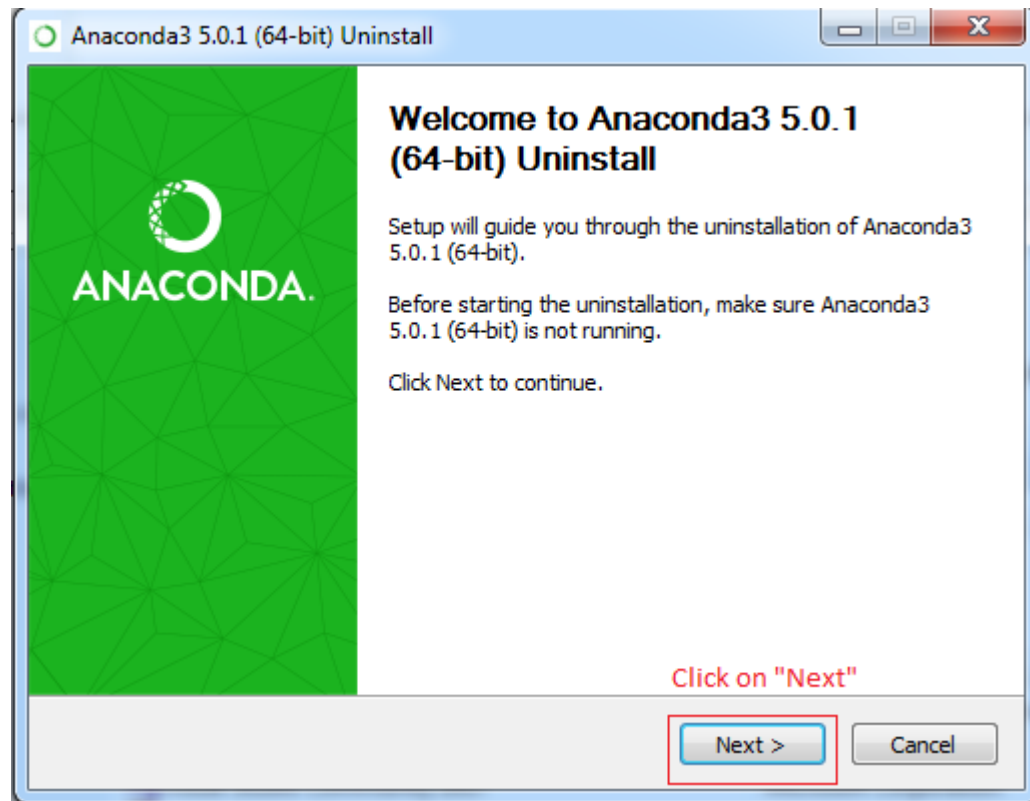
Anaconda3 5.0.1 (64-bit) Uninstall

ANACONDA.

Welcome to Anaconda3 5.0.1 (64-bit) Uninstall

Setup will guide you through the uninstallation of Anaconda3 5.0.1 (64-bit).

Before starting the uninstallation, make sure Anaconda3 5.0.1 (64-bit) is not running.

Click Next to continue.

Click on "Next"

Next >

Cancel